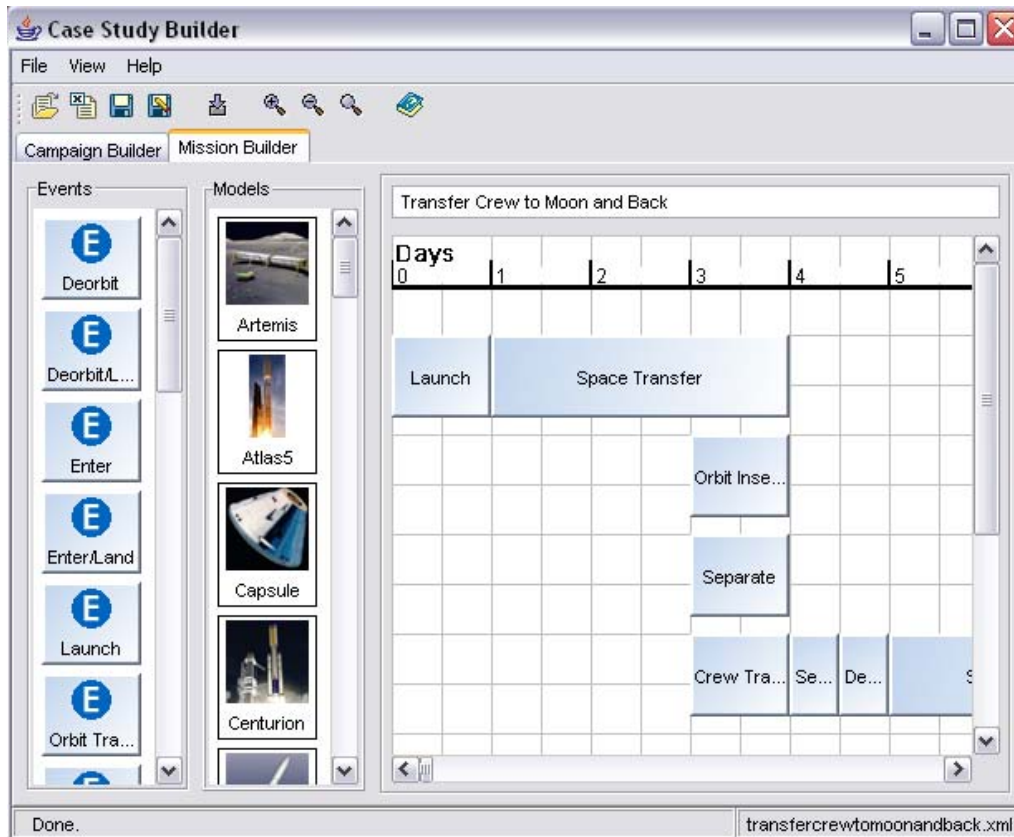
Case Study Builder

File View Help

Campaign Builder | Mission Builder

Events

E
Deorbit

E
Deorbit/L...

E
Enter

E
Enter/Land

E
Launch

E
Orbit Tra...

Models

Artemis

Atlas5

Capsule

Centurion

Transfer Crew to Moon and Back

Days
0 1 2 3 4 5

Launch

Space Transfer

Orbit Inse...

Separate

Crew Tra...

Se...

De...

Done.

transfercrewtomoonandback.xml